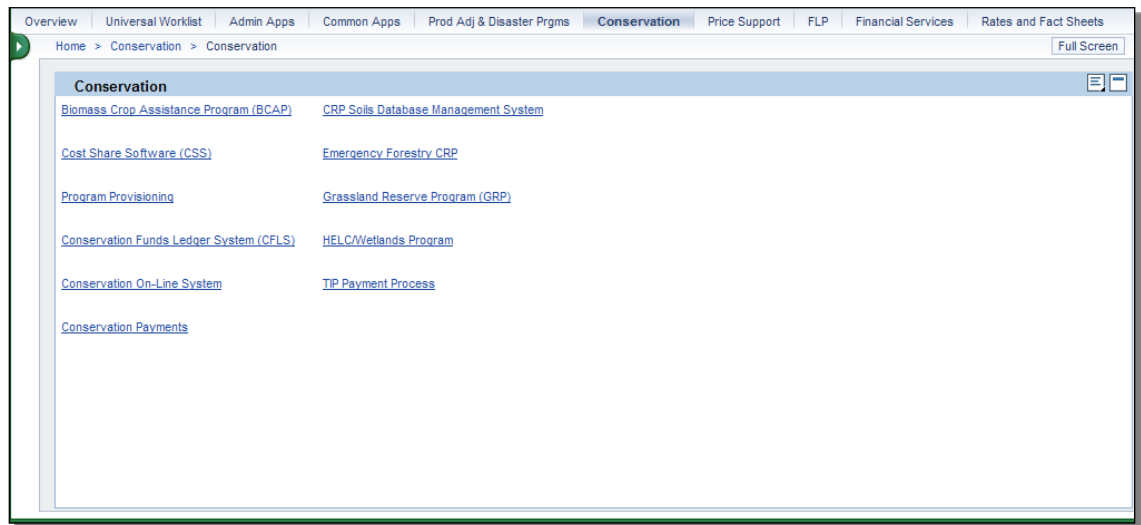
Overview | Universal Worklist | Admin Apps | Common Apps | Prod Adj & Disaster Prgms | Conservation | Price Support | FLP | Financial Services | Rates and Fact Sheets

Home > Conservation > Conservation

Full Screen

Conservation

Biomass Crop Assistance Program (BCAP)

Cost Share Software (CSS)

Program Provisioning

Conservation Funds Ledger System (CFLS)

Conservation On-Line System

Conservation Payments

CRP Soils Database Management System

Emergency Forestry CRP

Grassland Reserve Program (GRP)

HELC/Wetlands Program

TIP Payment Process